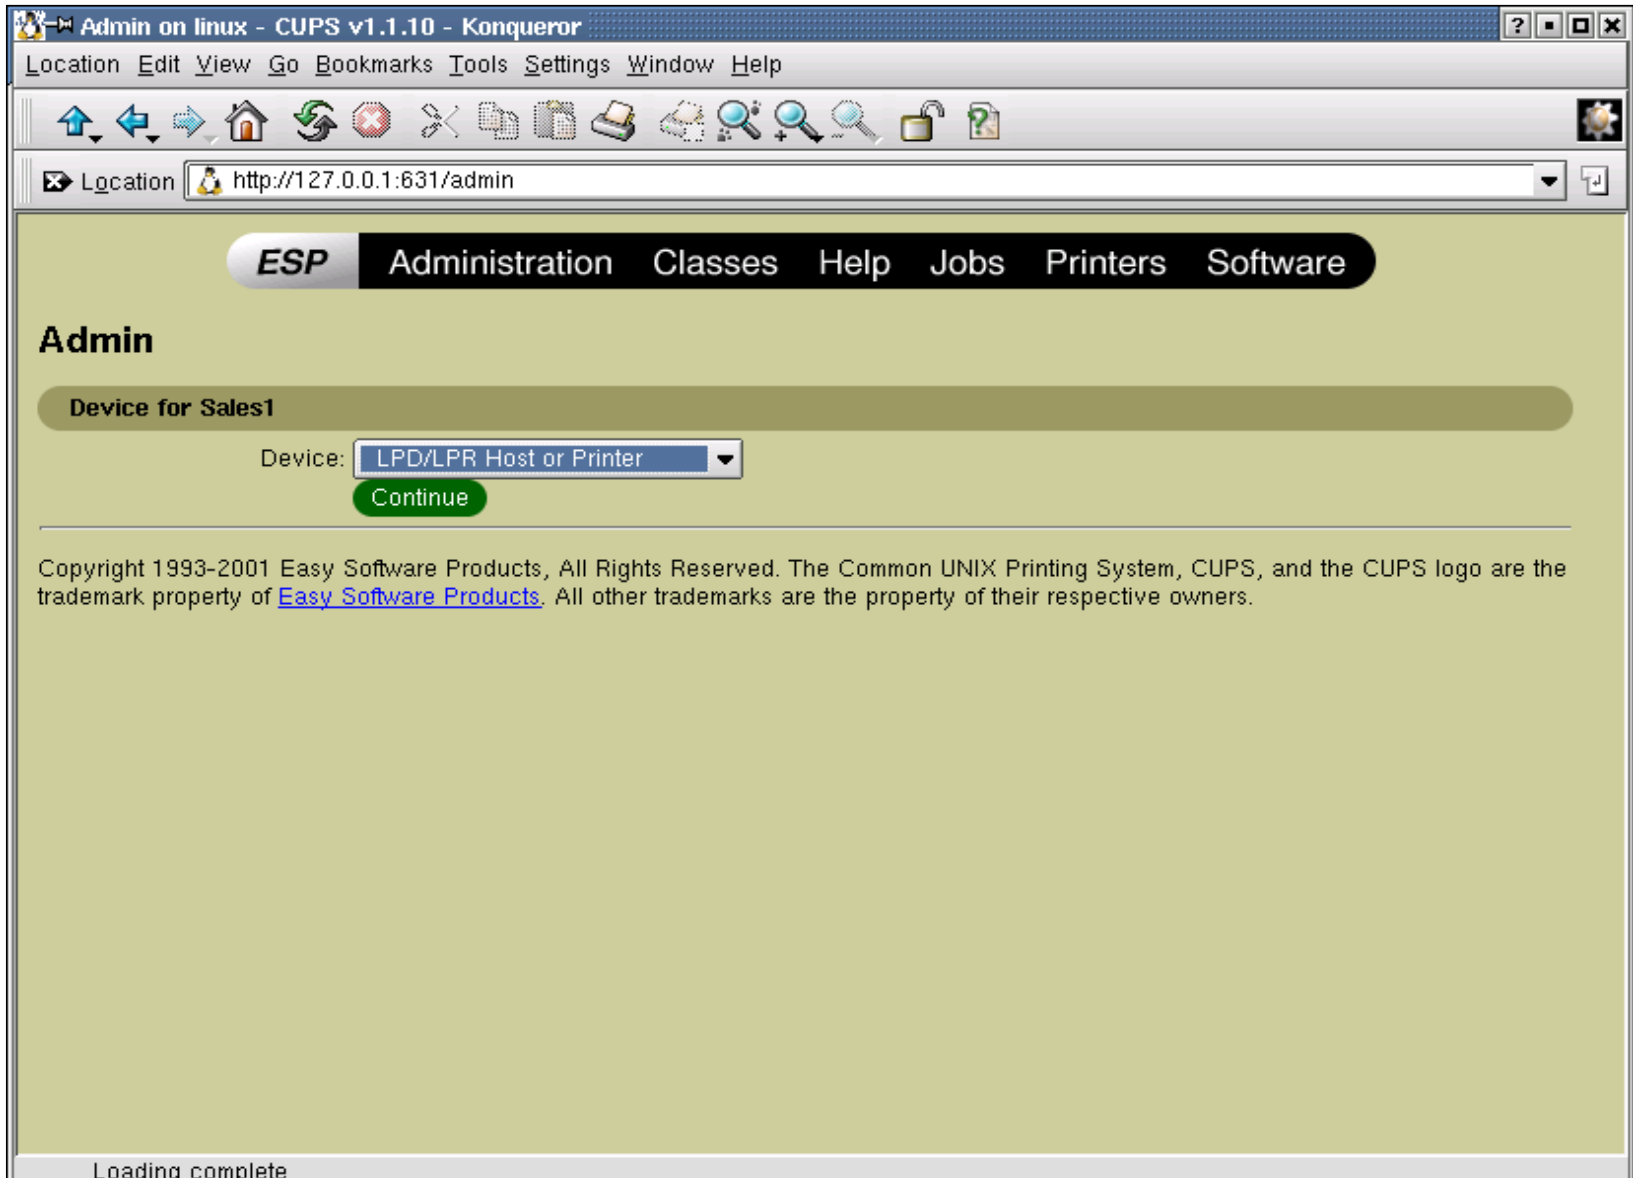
Admin on linux - CUPS v1.1.10 - Konqueror

Location Edit View Go Bookmarks Tools Settings Window Help

Location http://127.0.0.1:631/admin

ESP Administration Classes Help Jobs Printers Software

Admin

Device for Sales1

Device: LPD/LPR Host or Printer

Continue

Copyright 1993-2001 Easy Software Products, All Rights Reserved. The Common UNIX Printing System, CUPS, and the CUPS logo are the trademark property of Easy Software Products. All other trademarks are the property of their respective owners.

Loading complete